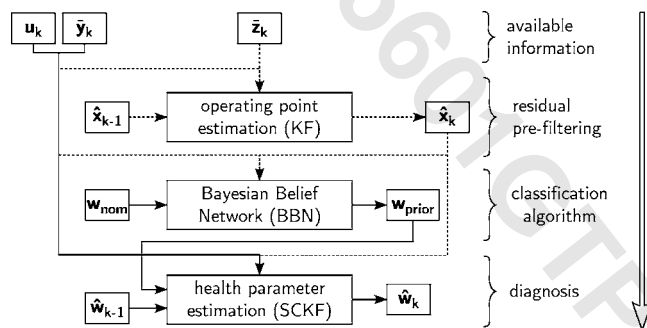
$\mathbf{u_k}$ $\bar{\mathbf{y}}_\mathbf{k}$ $\bar{\mathbf{z}}_\mathbf{k}$ available information

$\hat{\mathbf{x}}_\mathbf{k-1}$ operating point estimation (KF) $\hat{\mathbf{x}}_\mathbf{k}$ residual pre-filtering

$\mathbf{w_{nom}}$ Bayesian Belief Network (BBN) $\mathbf{w_{prior}}$ classification algorithm

$\hat{\mathbf{w}}_\mathbf{k-1}$ health parameter estimation (SCKF) $\hat{\mathbf{w}}_\mathbf{k}$ diagnosis